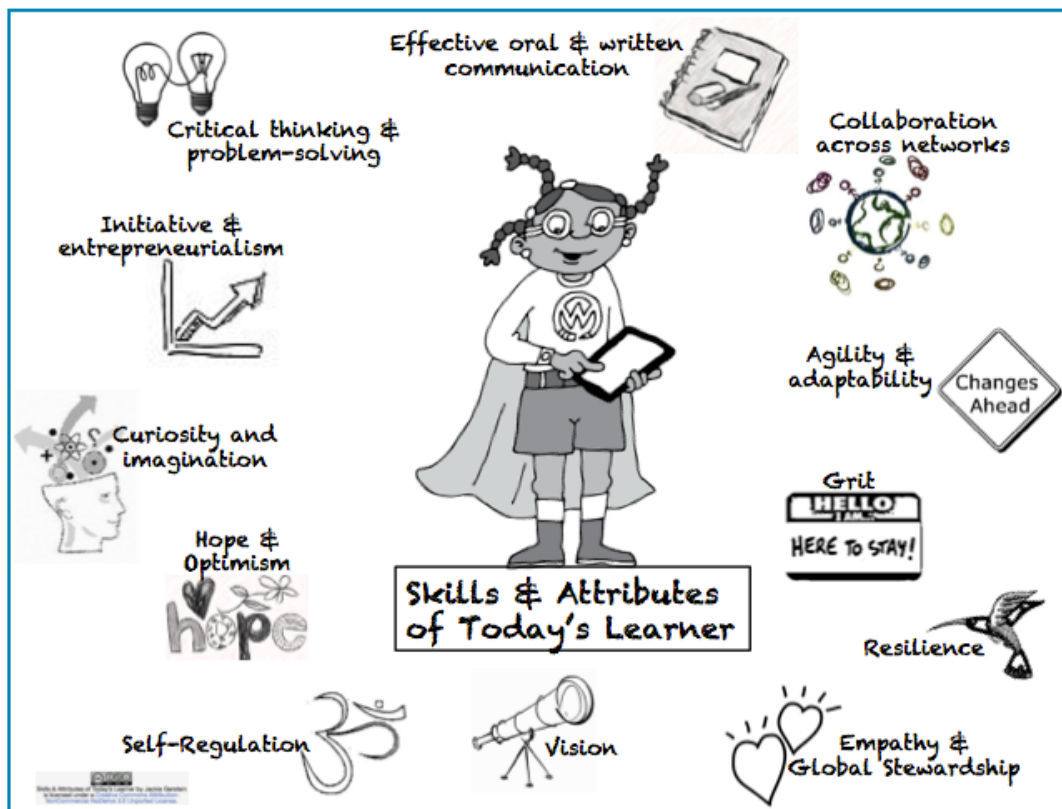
Effective oral & written communication

Critical thinking & problem-solving

Collaboration across networks

Initiative & entrepreneurialism

Agility & adaptability

Changes Ahead

Curiosity and imagination

Grit

HELLO I AM...

HERE TO STAY!

Hope & Optimism

hope

Skills & Attributes of Today's Learner

Resilience

Self-Regulation

Vision

Empathy & Global Stewardship

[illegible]